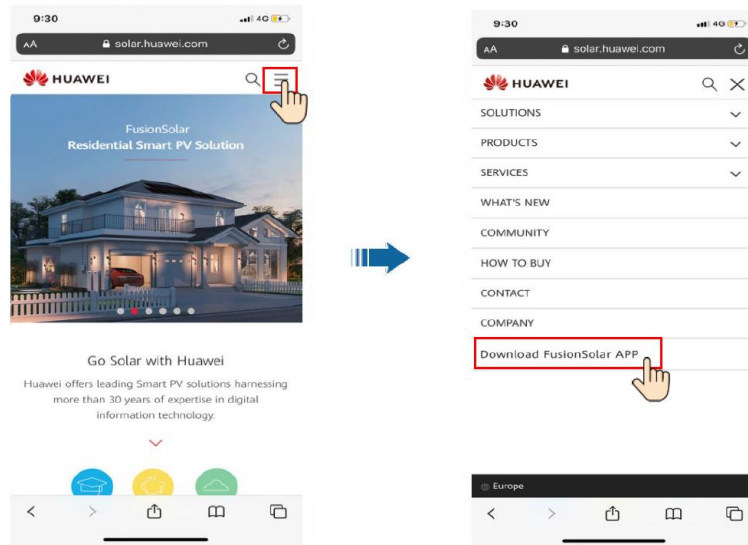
9:30
4G
AA solar.huawei.com
HUAWEI
FusionSolar
Residential Smart PV Solution
Go Solar with Huawei
Huawei offers leading Smart PV solutions harnessing more than 30 years of expertise in digital information technology.

9:30
4G
AA solar.huawei.com
HUAWEI
SOLUTIONS
PRODUCTS
SERVICES
WHAT'S NEW
COMMUNITY
HOW TO BUY
CONTACT
COMPANY
Download FusionSolar APP
Europe